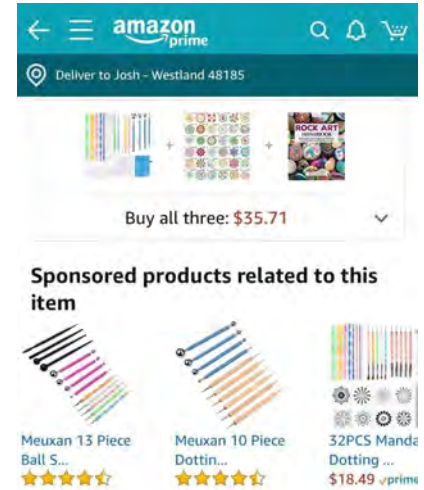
amazon prime

Deliver to Josh - Westland 48185

ROCK ART

Buy all three: $35.71

Sponsored products related to this item

Meuxan 13 Piece Ball S...

Meuxan 10 Piece Dottin...

32PCS Manda Dotting ...
$18.49 prime